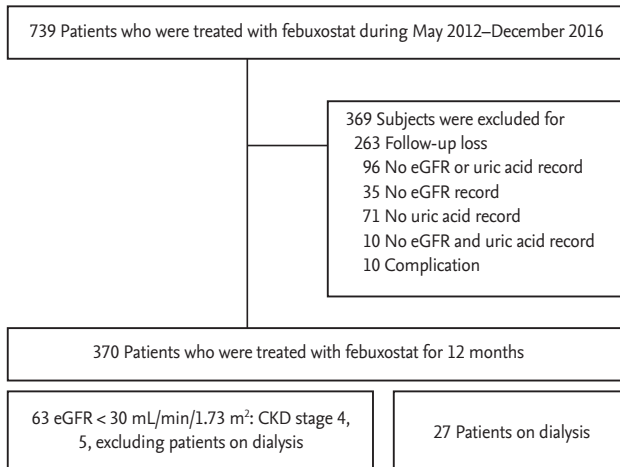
739 Patients who were treated with febuxostat during May 2012–December 2016

369 Subjects were excluded for
263 Follow-up loss
96 No eGFR or uric acid record
35 No eGFR record
71 No uric acid record
10 No eGFR and uric acid record
10 Complication

370 Patients who were treated with febuxostat for 12 months

63 eGFR < 30 mL/min/1.73 m$^2$: CKD stage 4, 5, excluding patients on dialysis

27 Patients on dialysis